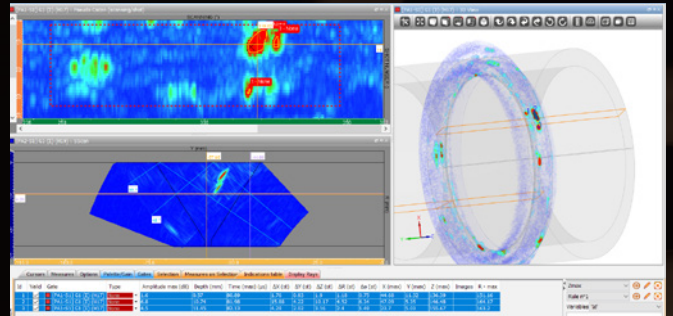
Cursors | Measures | Options | Palette/Gain | Gates | Selection | Measures on Selection | Indications table | Display Keys

| Id | Valid | Gate | Type | Amplitude max (dB) | Depth (mm) | Time (max) (µs) | ΔX (d) | ΔY (d) | ΔZ (d) | ΔR (d) | Δφ (d) | X (max) | Y (max) | Z (max) | Images | R - max |
|---|---|---|---|---|---|---|---|---|---|---|---|---|---|---|---|---|
| 1 | | | | | | | | | | | | | | | | |
| 2 | | | | | | | | | | | | | | | | |
| 3 | | | | | | | | | | | | | | | | |

3D view